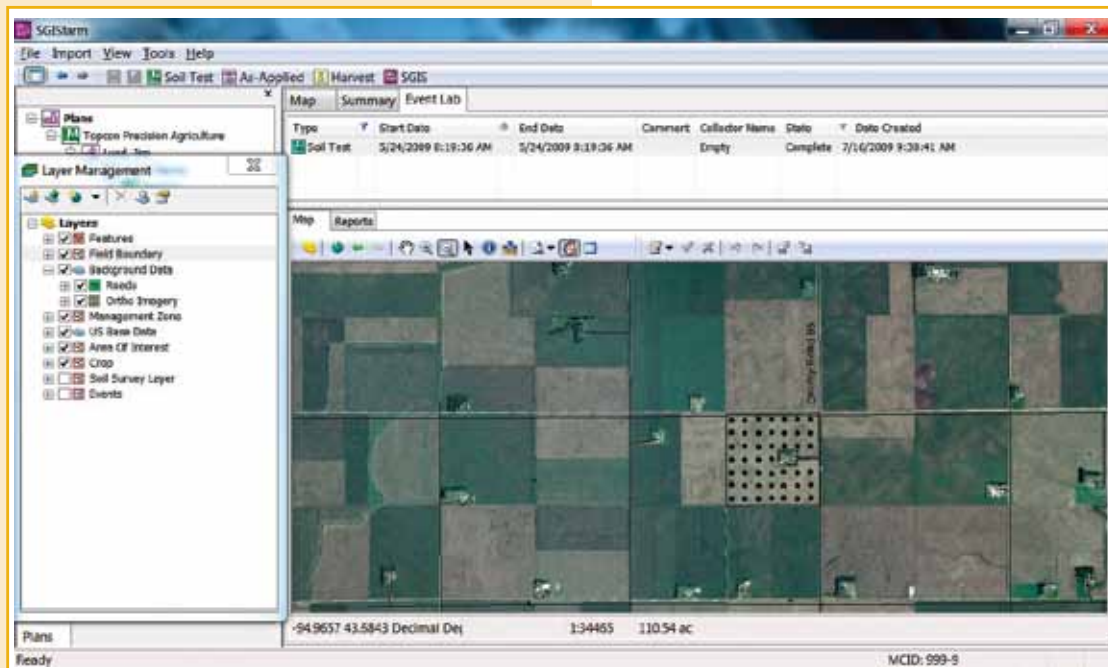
SGISfarm

File Import View Tools Help

Soil Test As-Applied Harvest SGIS

Plans
Topcon Precision Agriculture
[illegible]

Layer Management

Layers
Features
Field Boundary
Background Data
Roads
Ortho Imagery
Management Zone
US Base Data
Area Of Interest
Crop
Soil Survey Layer
Events

Map Summary Event Lab

| Type | Start Date | End Date | Comment | Collector Name | State | Date Created |
|---|---|---|---|---|---|---|
| Soil Test | 5/24/2009 8:19:36 AM | 5/24/2009 8:19:36 AM | | Empty | Complete | 7/16/2009 9:38:41 AM |

Map Reports

County Road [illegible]

Plans

-94.9657 43.5843 Decimal Deg 1:34465 110.54 ac

Ready

MCID: 999-9